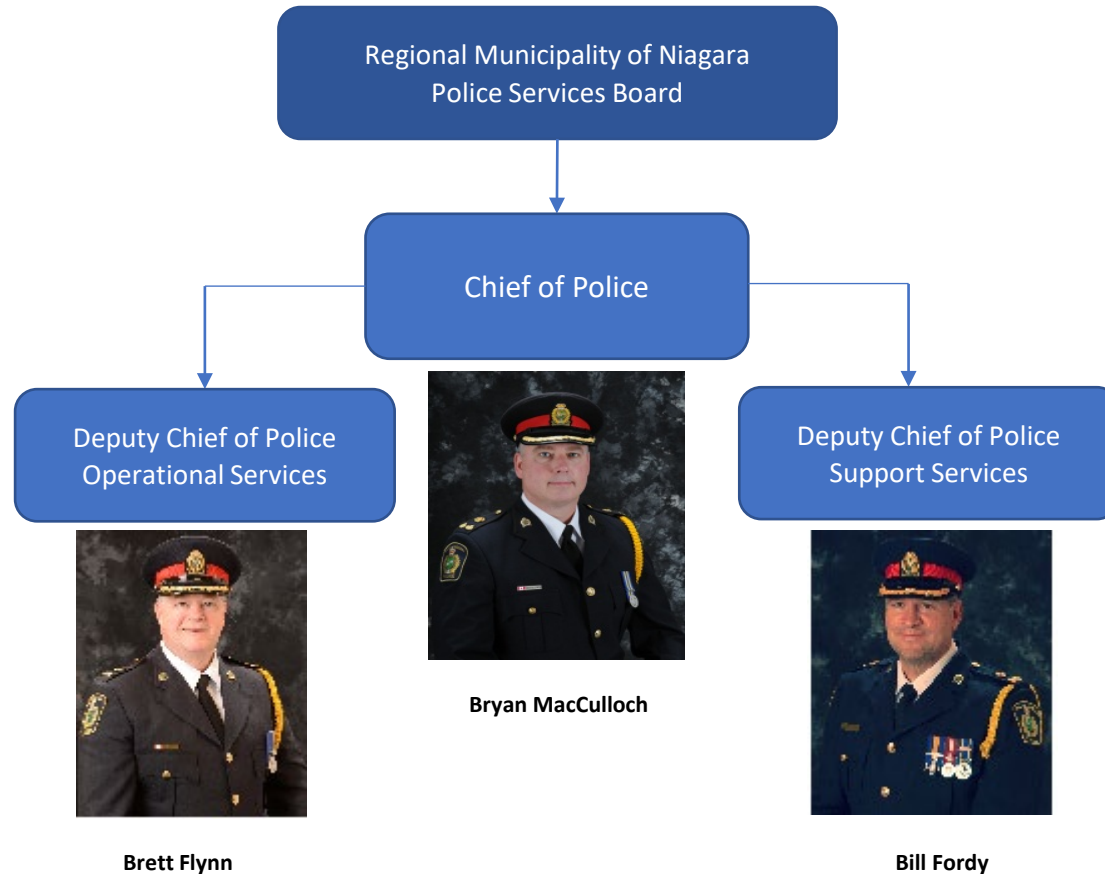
Regional Municipality of Niagara
Police Services Board

Chief of Police

Deputy Chief of Police
Operational Services

Bryan MacCulloch

Deputy Chief of Police
Support Services

Brett Flynn

Bill Fordy